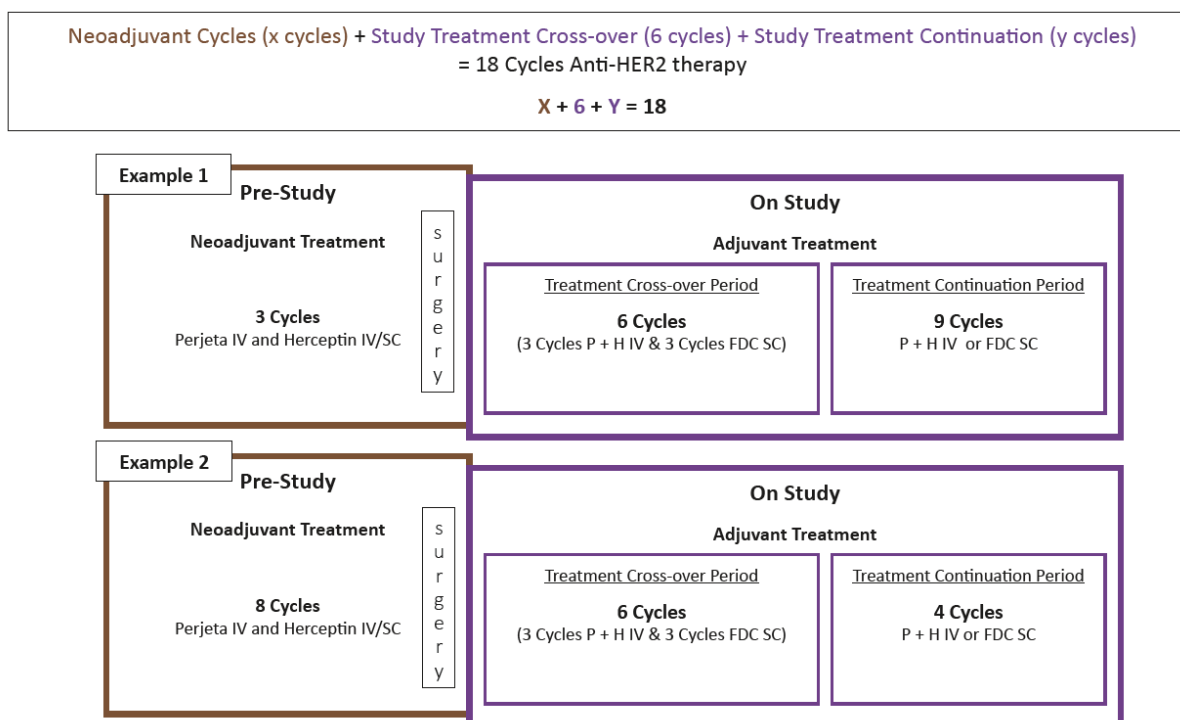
Neoadjuvant Cycles (x cycles) + Study Treatment Cross-over (6 cycles) + Study Treatment Continuation (y cycles) = 18 Cycles Anti-HER2 therapy

X + 6 + Y = 18

Example 1

Pre-Study

Neoadjuvant Treatment

3 Cycles
Perjeta IV and Herceptin IV/SC

surgery

On Study

Adjuvant Treatment

Treatment Cross-over Period

6 Cycles
(3 Cycles P + H IV & 3 Cycles FDC SC)

Treatment Continuation Period

9 Cycles
P + H IV or FDC SC

Example 2

Pre-Study

Neoadjuvant Treatment

8 Cycles
Perjeta IV and Herceptin IV/SC

surgery

On Study

Adjuvant Treatment

Treatment Cross-over Period

6 Cycles
(3 Cycles P + H IV & 3 Cycles FDC SC)

Treatment Continuation Period

4 Cycles
P + H IV or FDC SC